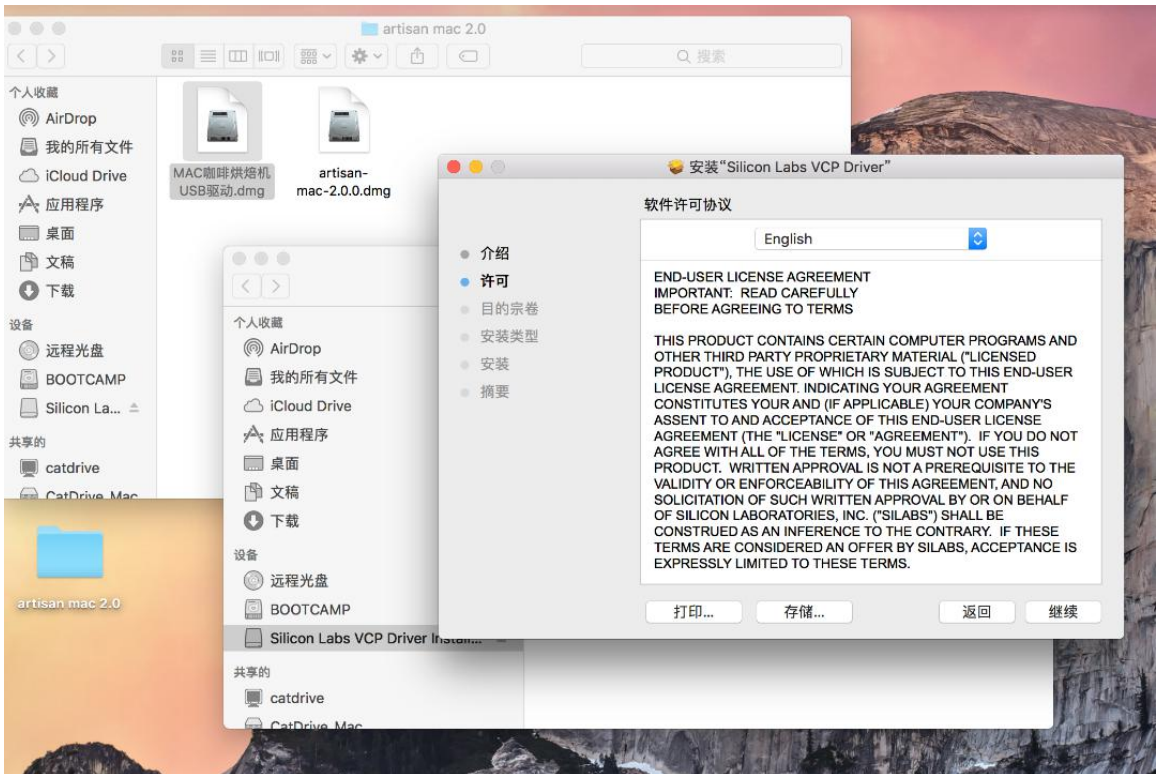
artisan mac 2.0

搜索

个人收藏
AirDrop
我的所有文件
iCloud Drive
应用程序
桌面
文稿
下载
设备
远程光盘
BOOTCAMP
Silicon La...
共享的
catdrive
CatDrive_Mac

MAC咖啡烘焙机USB驱动.dmg
artisan-mac-2.0.0.dmg

artisan mac 2.0

个人收藏
AirDrop
我的所有文件
iCloud Drive
应用程序
桌面
文稿
下载
设备
远程光盘
BOOTCAMP
Silicon Labs VCP Driver Install...
共享的
catdrive
CatDrive_Mac

安装“Silicon Labs VCP Driver”

软件许可协议

介绍
许可
目的宗卷
安装类型
安装
摘要

English

END-USER LICENSE AGREEMENT
IMPORTANT: READ CAREFULLY
BEFORE AGREEING TO TERMS

THIS PRODUCT CONTAINS CERTAIN COMPUTER PROGRAMS AND OTHER THIRD PARTY PROPRIETARY MATERIAL ("LICENSED PRODUCT"), THE USE OF WHICH IS SUBJECT TO THIS END-USER LICENSE AGREEMENT. INDICATING YOUR AGREEMENT CONSTITUTES YOUR AND (IF APPLICABLE) YOUR COMPANY'S ASSENT TO AND ACCEPTANCE OF THIS END-USER LICENSE AGREEMENT (THE "LICENSE" OR "AGREEMENT"). IF YOU DO NOT AGREE WITH ALL OF THE TERMS, YOU MUST NOT USE THIS PRODUCT. WRITTEN APPROVAL IS NOT A PREREQUISITE TO THE VALIDITY OR ENFORCEABILITY OF THIS AGREEMENT, AND NO SOLICITATION OF SUCH WRITTEN APPROVAL BY OR ON BEHALF OF SILICON LABORATORIES, INC. ("SILABS") SHALL BE CONSTRUED AS AN INFERENCE TO THE CONTRARY. IF THESE TERMS ARE CONSIDERED AN OFFER BY SILABS, ACCEPTANCE IS EXPRESSLY LIMITED TO THESE TERMS.

打印...
存储...
返回
继续